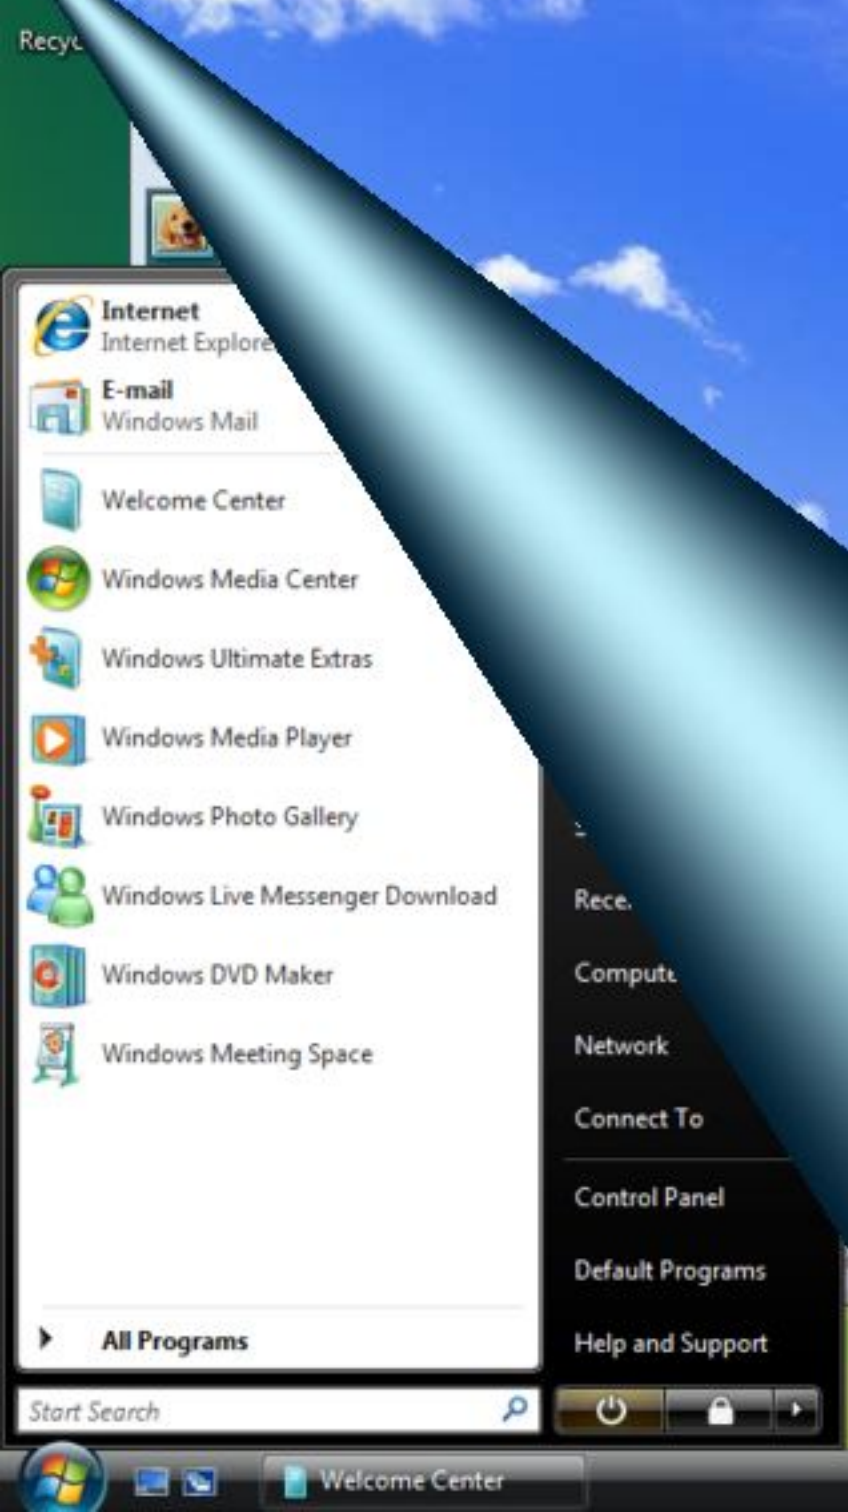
Recyc

Internet
Internet Explore

E-mail
Windows Mail

Welcome Center

Windows Media Center

Windows Ultimate Extras

Windows Media Player

Windows Photo Gallery

Windows Live Messenger Download

Windows DVD Maker

Windows Meeting Space

All Programs

Start Search

Rece

Compute

Network

Connect To

Control Panel

Default Programs

Help and Support

Welcome Center